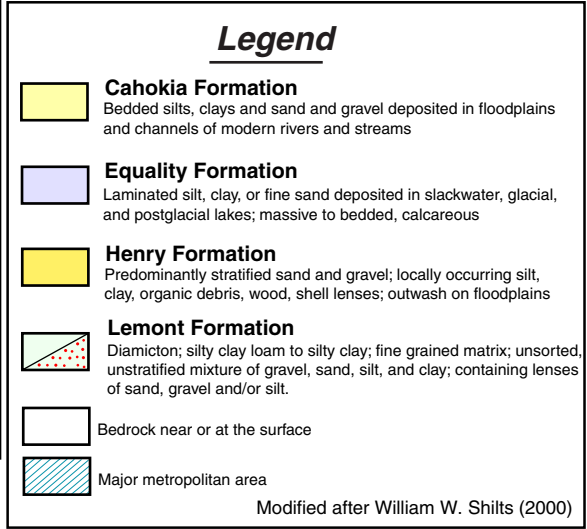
Legend

Cahokia Formation
Bedded silts, clays and sand and gravel deposited in floodplains and channels of modern rivers and streams

Equality Formation
Laminated silt, clay, or fine sand deposited in slackwater, glacial, and postglacial lakes; massive to bedded, calcareous

Henry Formation
Predominantly stratified sand and gravel; locally occurring silt, clay, organic debris, wood, shell lenses; outwash on floodplains

Lemont Formation
Diamicton; silty clay loam to silty clay; fine grained matrix; unsorted, unstratified mixture of gravel, sand, silt, and clay; containing lenses of sand, gravel and/or silt.

Bedrock near or at the surface

Major metropolitan area

Modified after William W. Shilts (2000)